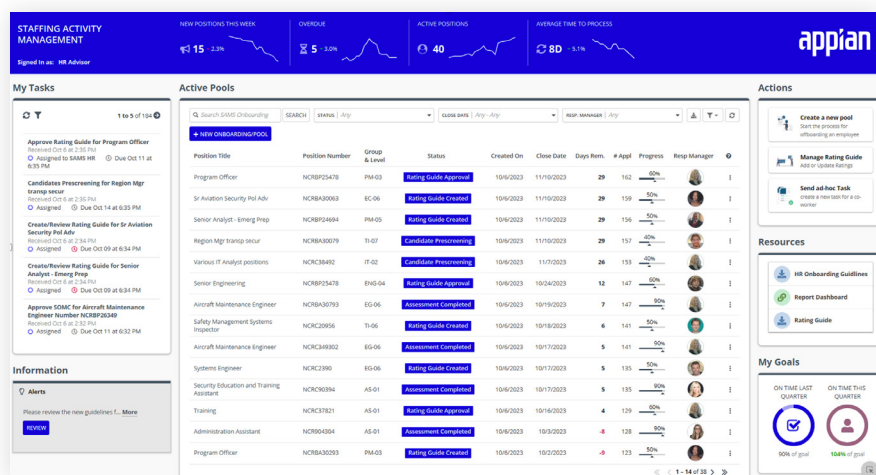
STAFFING ACTIVITY MANAGEMENT

Signed in as: HR Advisor

NEW POSITIONS THIS WEEK
15 - 2.3%

OVERDUE
5 - 3.0%

ACTIVE POSITIONS
40

AVERAGE TIME TO PROCESS
8D - 5.1%

appian

My Tasks

1 to 5 of 104

Approve Rating Guide for Program Officer
Received Oct 6 at 2:54 PM
Assigned to SAMS HR Due Oct 11 at 6:35 PM

Candidates Prescreening for Region Mgr transp secur
Received Oct 6 at 2:54 PM
Assigned Due Oct 14 at 6:35 PM

Create/Review Rating Guide for Sr Aviation Security Pol Adv
Received Oct 6 at 2:54 PM
Assigned Due Oct 09 at 6:34 PM

Create/Review Rating Guide for Senior Analyst - Emerg Prep
Received Oct 6 at 2:54 PM
Assigned Due Oct 09 at 6:34 PM

Approve SOMC for Aircraft Maintenance Engineer Number NCRBP26349
Received Oct 6 at 2:52 PM
Assigned Due Oct 09 at 6:34 PM

Information

Alerts

Please review the new guidelines f... More

REVIEW

Active Pools

Search SAMS Onboarding SEARCH STATUS Any CLOSE DATE Any - Any RESP. MANAGER Any

+ NEW ONBOARDING/POOL

| Position Title | Position Number | Group & Level | Status | Created On | Close Date | Days Rem. | # Appl | Progress | Resp Manager |
|---|---|---|---|---|---|---|---|---|---|
| Program Officer | NCRBP25478 | PM-03 | Rating Guide Approval | 10/6/2023 | 11/10/2023 | 29 | 162 | 60% | |
| Sr Aviation Security Pol Adv | NCRBA30063 | EC-06 | Rating Guide Created | 10/6/2023 | 11/10/2023 | 29 | 159 | 50% | |
| Senior Analyst - Emerg Prep | NCRBP24694 | PM-05 | Rating Guide Created | 10/6/2023 | 11/10/2023 | 29 | 156 | 50% | |
| Region Mgr transp secur | NCRBA30079 | TI-07 | Candidate Prescreening | 10/6/2023 | 11/10/2023 | 29 | 157 | 40% | |
| Various IT Analyst positions | NCRC38492 | IT-02 | Candidate Prescreening | 10/6/2023 | 11/7/2023 | 26 | 153 | 40% | |
| Senior Engineering | NCRBP25478 | ENG-04 | Rating Guide Approval | 10/6/2023 | 10/24/2023 | 12 | 147 | 60% | |
| Aircraft Maintenance Engineer | NCRBA30793 | EG-06 | Assessment Completed | 10/6/2023 | 10/19/2023 | 7 | 147 | 90% | |
| Safety Management Systems Inspector | NCRC20956 | TI-06 | Rating Guide Created | 10/6/2023 | 10/18/2023 | 6 | 141 | 50% | |
| Aircraft Maintenance Engineer | NCRC349302 | EG-06 | Assessment Completed | 10/6/2023 | 10/17/2023 | 5 | 141 | 90% | |
| Systems Engineer | NCRC2390 | EG-06 | Rating Guide Created | 10/6/2023 | 10/17/2023 | 5 | 135 | 50% | |
| Security Education and Training Assistant | NCRC90394 | AS-01 | Assessment Completed | 10/6/2023 | 10/17/2023 | 5 | 135 | 90% | |
| Training | NCRC37821 | AS-01 | Rating Guide Approval | 10/6/2023 | 10/16/2023 | 4 | 129 | 60% | |
| Administration Assistant | NCR904304 | AS-01 | Assessment Completed | 10/6/2023 | 10/3/2023 | -8 | 128 | 90% | |
| Program Officer | NCRBA30293 | PM-03 | Rating Guide Created | 10/6/2023 | 10/3/2023 | -9 | 123 | 50% | |

1 – 14 of 38

Actions

Create a new pool
Start the process for onboarding an employee

Manage Rating Guide
Add or Update Ratings

Send ad-hoc Task
create a new task for a co-worker

Resources

HR Onboarding Guidlines

Report Dashboard

Rating Guide

My Goals

ON TIME LAST QUARTER
90% of goal

ON TIME THIS QUARTER
104% of goal